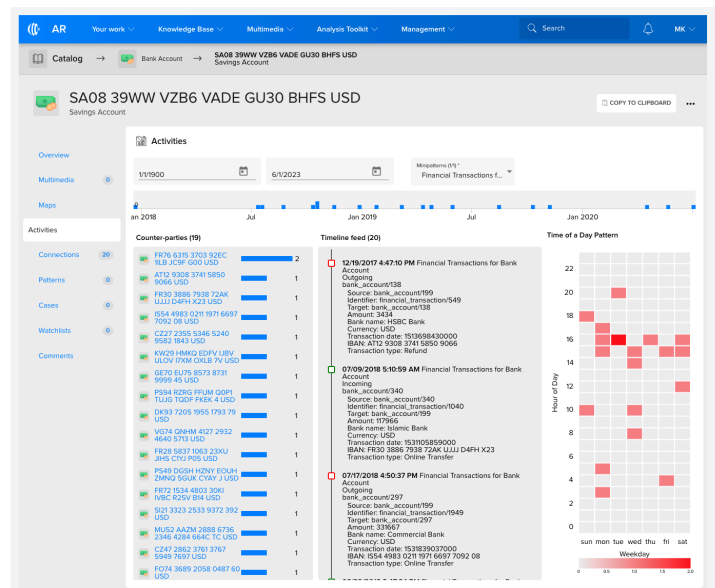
AR Your work Knowledge Base Multimedia Analysis Toolkit Management Search MK

Catalog → Bank Account → SA08 39WW VZB6 VADE GU30 BHFS USD Savings Account

SA08 39WW VZB6 VADE GU30 BHFS USD
Savings Account

COPY TO CLIPBOARD

Overview
Multimedia 0
Maps
Activities
Connections 20
Patterns 0
Cases 0
Watchlists 0
Comments

Activities

1/1/1900
6/1/2023
Minipatterns (1/1) *
Financial Transactions f...

Jan 2018 Jul Jan 2019 Jul Jan 2020

Counter-parties (19)

FR76 6315 3703 92EC 1ILB JC9F G00 USD 2
AT12 9308 3741 5850 9066 USD 1
FR30 3886 7938 72AK UJJJ D4FH X23 USD 1
IS54 4983 0211 1971 6697 7092 08 USD 1
CZ27 2355 5346 5240 9582 1843 USD 1
KW29 HMKQ EDFV UBV ULOV I7XM OXLB 7V USD 1
GE70 EU75 8573 8731 9999 45 USD 1
PS94 RZRG FFUM Q0P1 TUJG TQDF FKEK 4 USD 1
DK93 7205 1955 1793 79 USD 1
VG74 QNHM 4127 2932 4640 5713 USD 1
FR28 5837 1063 23XU JIH5 C1YJ P05 USD 1
PS49 DGSH HZNY EOUH ZMNQ 5GUK CYAY J USD 1
FR72 1534 4803 30KI IVBC R25V B14 USD 1
SI21 3323 2533 9372 392 USD 1
MU52 AAZM 2888 6736 2346 4284 664C TC USD 1
CZ47 2862 3761 3767 5949 7697 USD 1
FO74 3689 2058 0487 60 USD 1

Timeline feed (20)

12/19/2017 4:47:10 PM Financial Transactions for Bank Account
Outgoing
bank_account/138
Source: bank_account/199
Identifier: financial_transaction/549
Target: bank_account/138
Amount: 3434
Bank name: HSBC Bank
Currency: USD
Transaction date: 1513698430000
IBAN: AT12 9308 3741 5850 9066
Transaction type: Refund

07/09/2018 5:10:59 AM Financial Transactions for Bank Account
Incoming
bank_account/340
Source: bank_account/340
Identifier: financial_transaction/1040
Target: bank_account/199
Amount: 117966
Bank name: Islamic Bank
Currency: USD
Transaction date: 1531105859000
IBAN: FR30 3886 7938 72AK UJJJ D4FH X23
Transaction type: Online Transfer

07/17/2018 4:50:37 PM Financial Transactions for Bank Account
Outgoing
bank_account/297
Source: bank_account/199
Identifier: financial_transaction/1949
Target: bank_account/297
Amount: 331667
Bank name: Commercial Bank
Currency: USD
Transaction date: 1531839037000
IBAN: IS54 4983 0211 1971 6697 7092 08
Transaction type: Online Transfer

Time of a Day Pattern

22
20
18
16
14
12
10
8
6
4
2
0
Hour of Day
sun mon tue wed thu fri sat
Weekday
0 0.5 1.0 1.5 2.0